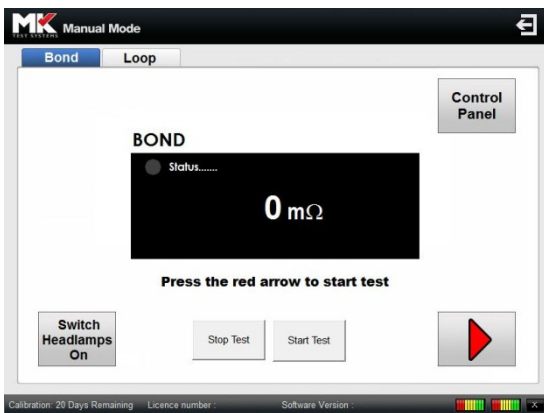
MK TEST SYSTEMS Manual Mode

Bond
Loop

Control Panel

BOND

Status.......

0 m$\Omega$

Press the red arrow to start test

Switch Headlamps On

Stop Test

Start Test

Calibration: 20 Days Remaining Licence number : Software Version :

X